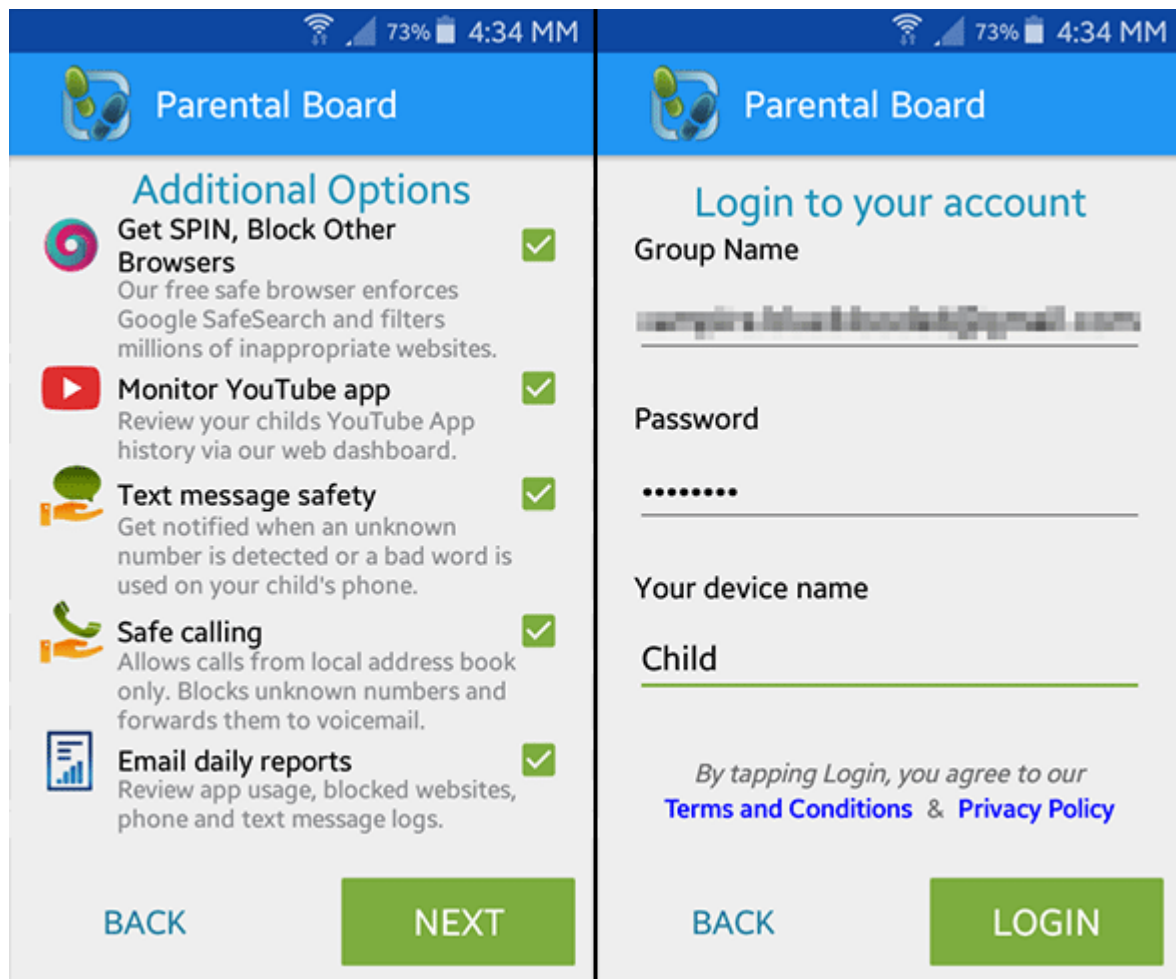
73% 4:34 MM

Parental Board

Additional Options

Get SPIN, Block Other Browsers
Our free safe browser enforces Google SafeSearch and filters millions of inappropriate websites.

Monitor YouTube app
Review your childs YouTube App history via our web dashboard.

Text message safety
Get notified when an unknown number is detected or a bad word is used on your child's phone.

Safe calling
Allows calls from local address book only. Blocks unknown numbers and forwards them to voicemail.

Email daily reports
Review app usage, blocked websites, phone and text message logs.

BACK

NEXT

73% 4:34 MM

Parental Board

Login to your account

Group Name

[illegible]

Password

••••••••

Your device name

Child

By tapping Login, you agree to our
Terms and Conditions & Privacy Policy

BACK

LOGIN